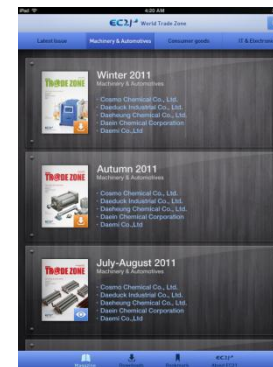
iPad
4:20 AM
EC21 World Trade Zone

Latest Issue
Machinery & Automotives
Consumer goods
IT & Electronics

TRADE ZONE
Winter 2011
Machinery & Automotives
- Cosmo Chemical Co., Ltd.
- Daeduck Industrial Co., Ltd.
- Dasheung Chemical Co., Ltd.
- Daxin Chemical Corporation
- Daemi Co.,Ltd

TRADE ZONE
Autumn 2011
Machinery & Automotives
- Cosmo Chemical Co., Ltd.
- Daeduck Industrial Co., Ltd.
- Dasheung Chemical Co., Ltd.
- Daxin Chemical Corporation
- Daemi Co.,Ltd

TRADE ZONE
July-August 2011
Machinery & Automotives
- Cosmo Chemical Co., Ltd.
- Daeduck Industrial Co., Ltd.
- Dasheung Chemical Co., Ltd.
- Daxin Chemical Corporation
- Daemi Co.,Ltd

Magazine
Download
Bookmark
EC21